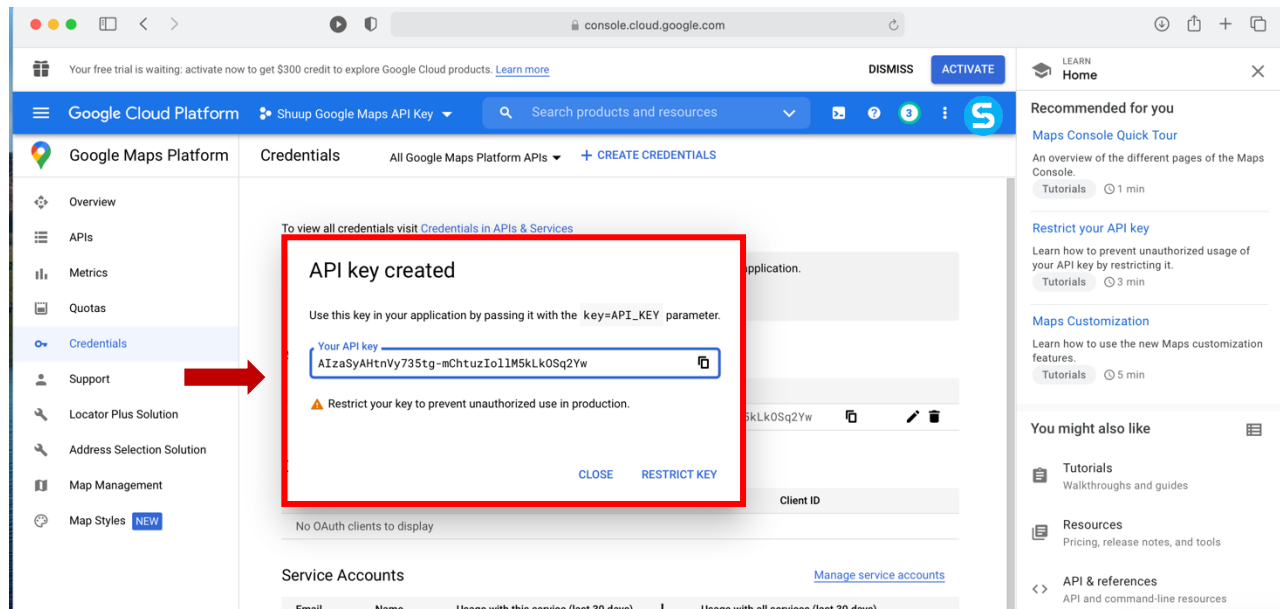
console.cloud.google.com

Your free trial is waiting: activate now to get $300 credit to explore Google Cloud products. Learn more

DISMISS

ACTIVATE

Google Cloud Platform

Shuup Google Maps API Key

Search products and resources

3

S

Google Maps Platform

Credentials

All Google Maps Platform APIs

+ CREATE CREDENTIALS

Overview

APIs

Metrics

Quotas

Credentials

Support

Locator Plus Solution

Address Selection Solution

Map Management

Map Styles NEW

To view all credentials visit Credentials in APIs & Services

application.

5kLkOSq2Yw

Client ID

No OAuth clients to display

Service Accounts

Manage service accounts

API key created

Use this key in your application by passing it with the key=API_KEY parameter.

Your API key

AIzaSyAHtnVy735tg-mChtuzIollM5kLkOSq2Yw

Restrict your key to prevent unauthorized use in production.

CLOSE

RESTRICT KEY

LEARN

Home

Recommended for you

Maps Console Quick Tour

An overview of the different pages of the Maps Console.

Tutorials 1 min

Restrict your API key

Learn how to prevent unauthorized usage of your API key by restricting it.

Tutorials 3 min

Maps Customization

Learn how to use the new Maps customization features.

Tutorials 5 min

You might also like

Tutorials

Walkthroughs and guides

Resources

Pricing, release notes, and tools

API & references

API and command-line resources